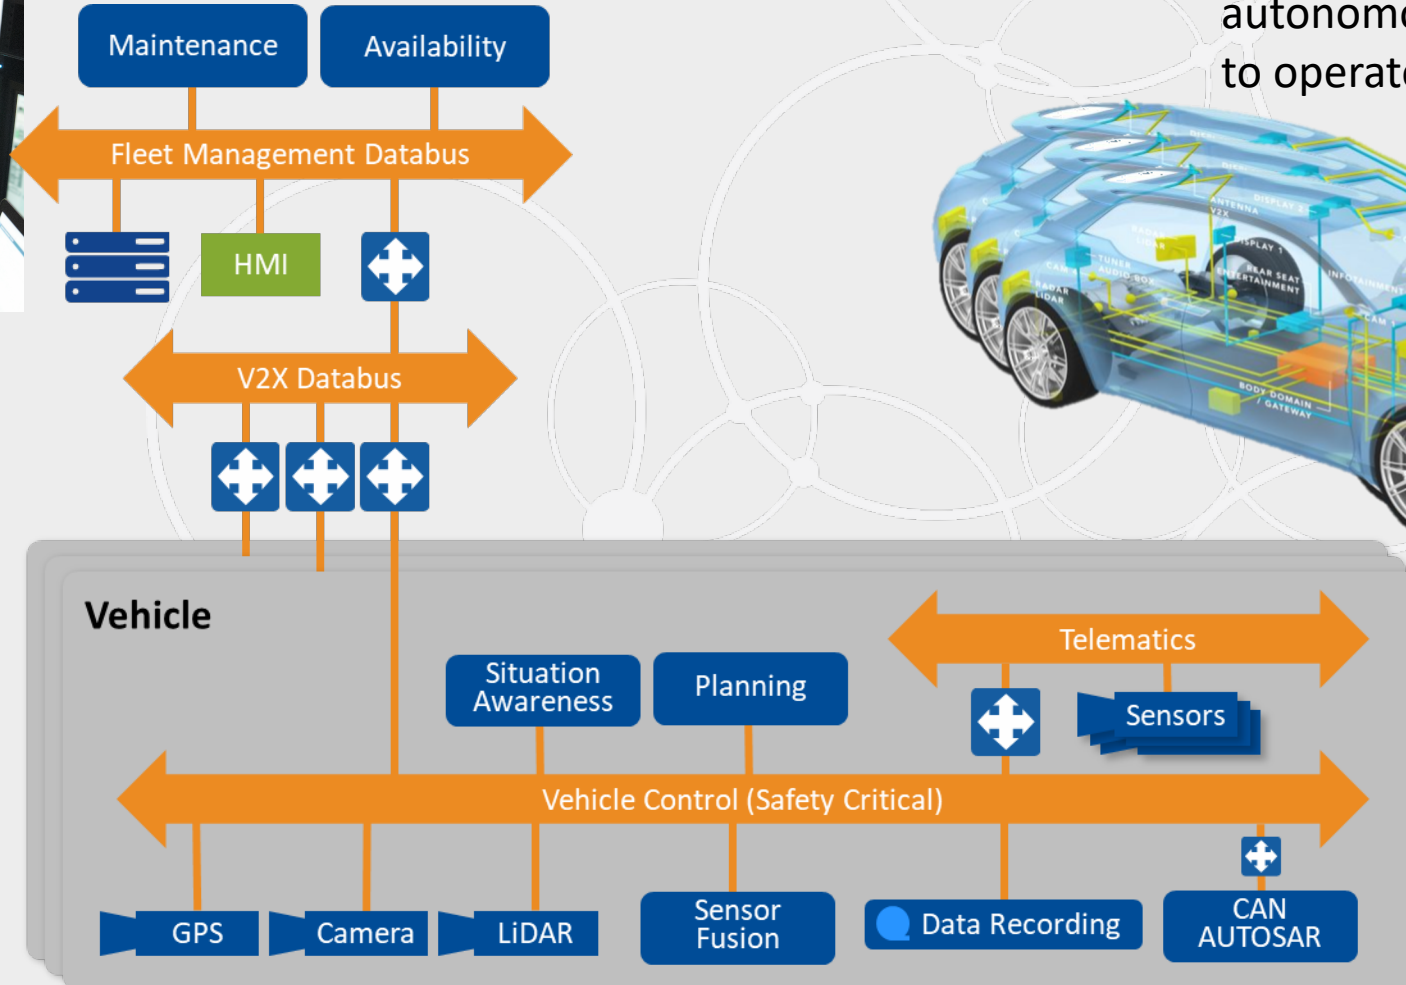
Maintenance
Availability
autonom
to operat
Fleet Management Databus
HMI
V2X Databus
DISPLAY 2
ANTENNA
V2X
DISPLAY 1
RADAR
LIDAR
TUNER
AUDIO BOX
REAR SEAT
ENTERTAINMENT
INFOTAINMENT
CAM
RADAR
LIDAR
BODY DOMAIN / GATEWAY
Vehicle
Situation Awareness
Planning
Telematics
Sensors
Vehicle Control (Safety Critical)
GPS
Camera
LiDAR
Sensor Fusion
Data Recording
CAN AUTOSAR